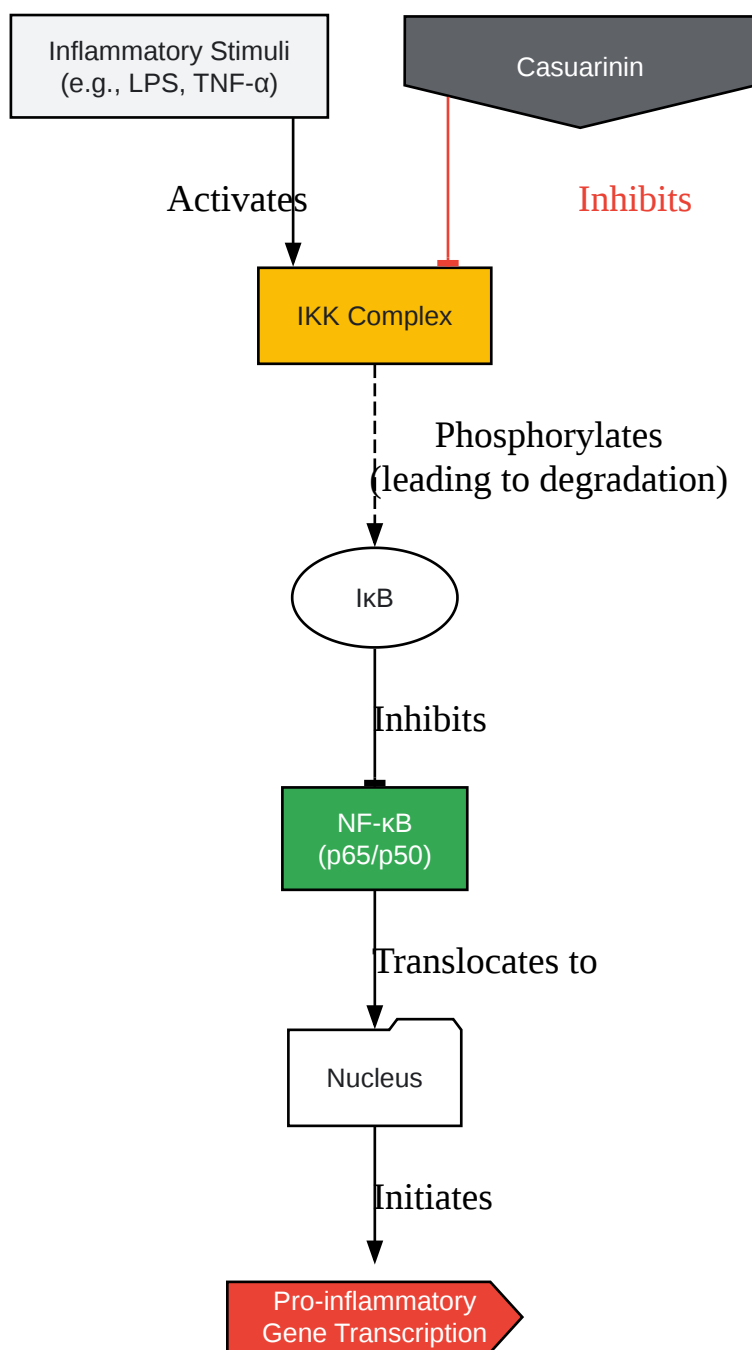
Inflammatory Stimuli
(e.g., LPS, TNF-α)

Casuarinin

Activates

Inhibits

IKK Complex

Phosphorylates
(leading to degradation)

IκB

Inhibits

NF-κB
(p65/p50)

Translocates to

Nucleus

Initiates

Pro-inflammatory
Gene Transcription